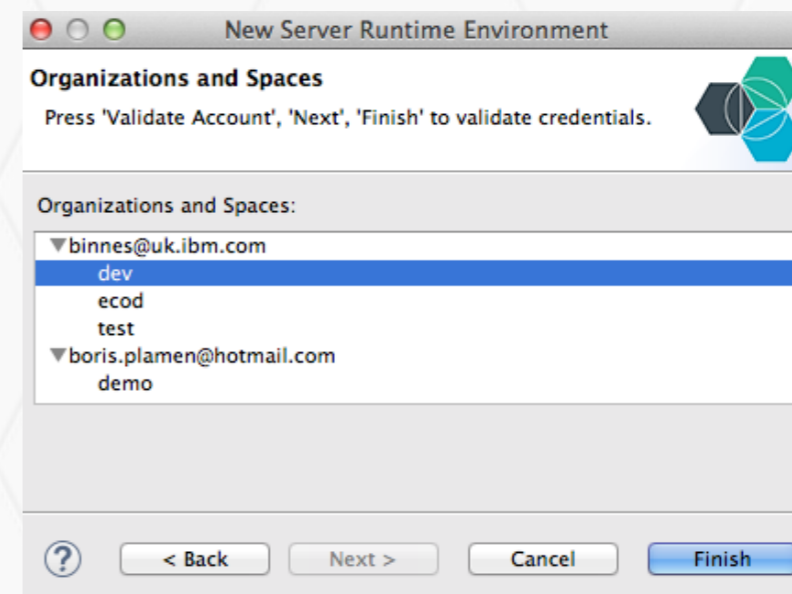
New Server Runtime Environment

Organizations and Spaces

Press 'Validate Account', 'Next', 'Finish' to validate credentials.

Organizations and Spaces:

binnes@uk.ibm.com
dev
ecod
test
boris.plamen@hotmail.com
demo

?

< Back

Next >

Cancel

Finish